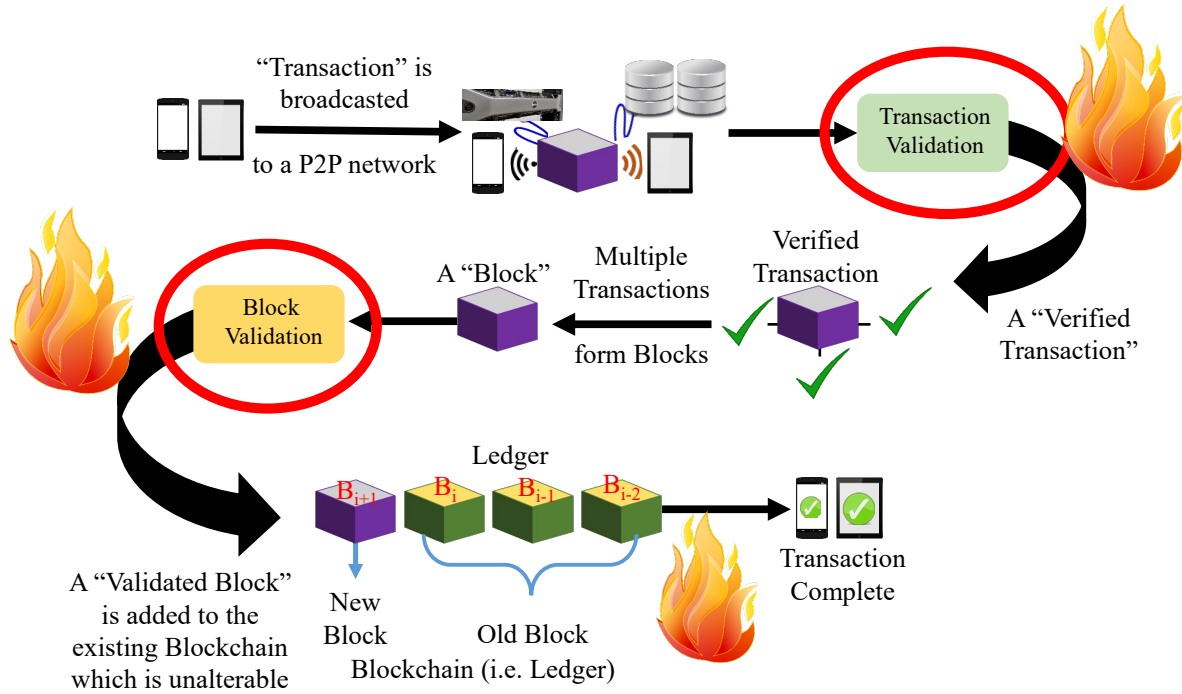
"Transaction" is broadcasted

to a P2P network

Transaction Validation

Verified Transaction

A "Verified Transaction"

Multiple Transactions

form Blocks

A "Block"

Block Validation

Ledger

$B_{i+1}$ $B_i$ $B_{i-1}$ $B_{i-2}$

Transaction Complete

A "Validated Block" is added to the existing Blockchain which is unalterable

New Block

Old Block

Blockchain (i.e. Ledger)